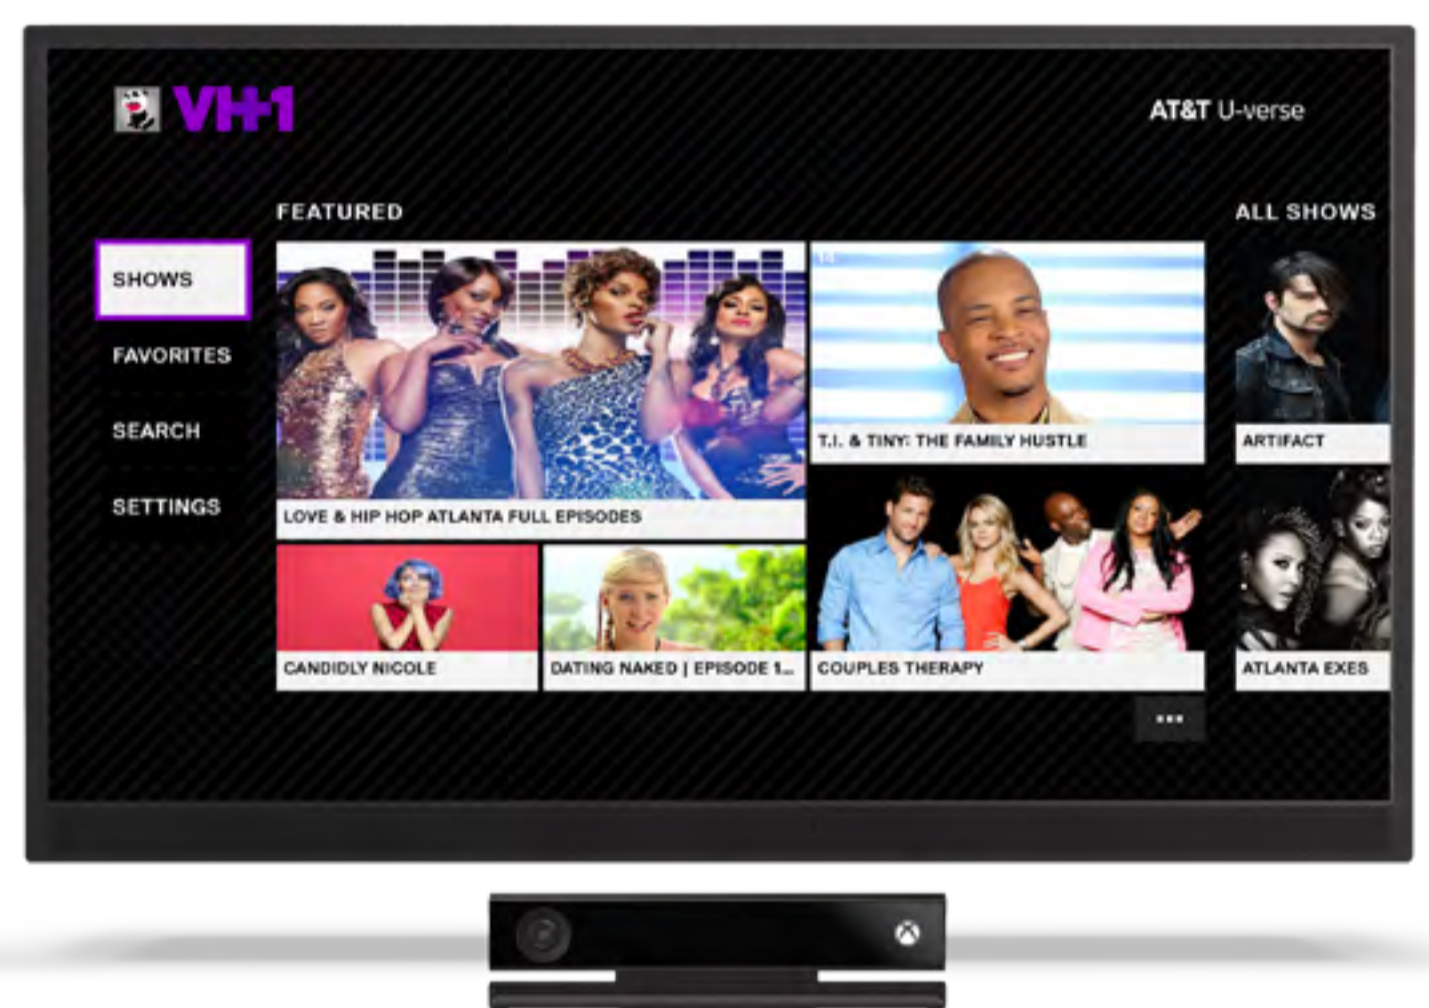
VH1

AT&T U-verse

FEATURED

ALL SHOWS

SHOWS

FAVORITES

SEARCH

SETTINGS

LOVE & HIP HOP ATLANTA FULL EPISODES

T.I. & TINY: THE FAMILY HUSTLE

ARTIFACT

CANDIDLY NICOLE

DATING NAKED | EPISODE 1...

COUPLES THERAPY

ATLANTA EXES

...